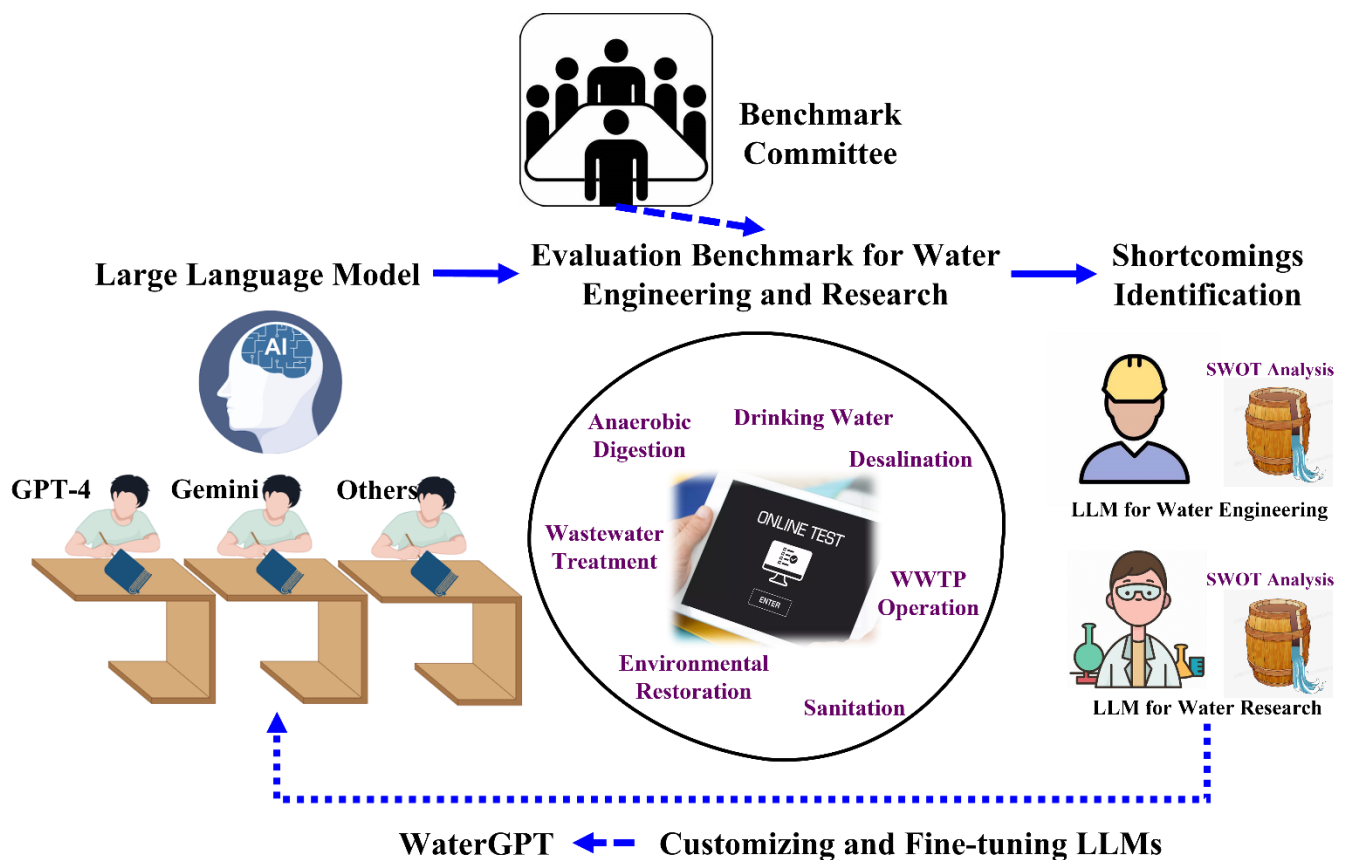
Benchmark Committee

Large Language Model

Evaluation Benchmark for Water Engineering and Research

Shortcomings Identification

AI

GPT-4

Gemini

Others

Anaerobic Digestion

Drinking Water

Desalination

Wastewater Treatment

ONLINE TEST

ENTER

WWTP Operation

Environmental Restoration

Sanitation

SWOT Analysis

LLM for Water Engineering

SWOT Analysis

LLM for Water Research

WaterGPT

Customizing and Fine-tuning LLMs